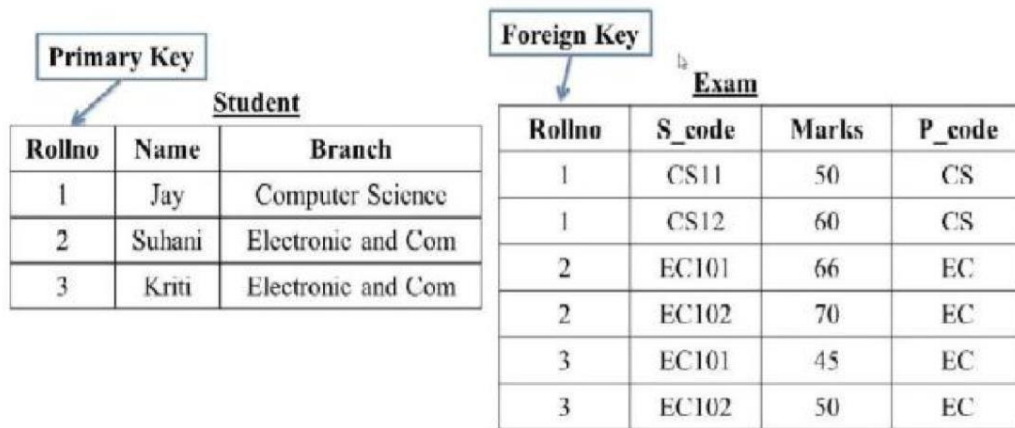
Primary Key

Student

| Rollno | Name | Branch |
|---|---|---|
| 1 | Jay | Computer Science |
| 2 | Suhani | Electronic and Com |
| 3 | Kriti | Electronic and Com |

Foreign Key

Exam

| Rollno | S_code | Marks | P_code |
|---|---|---|---|
| 1 | CS11 | 50 | CS |
| 1 | CS12 | 60 | CS |
| 2 | EC101 | 66 | EC |
| 2 | EC102 | 70 | EC |
| 3 | EC101 | 45 | EC |
| 3 | EC102 | 50 | EC |